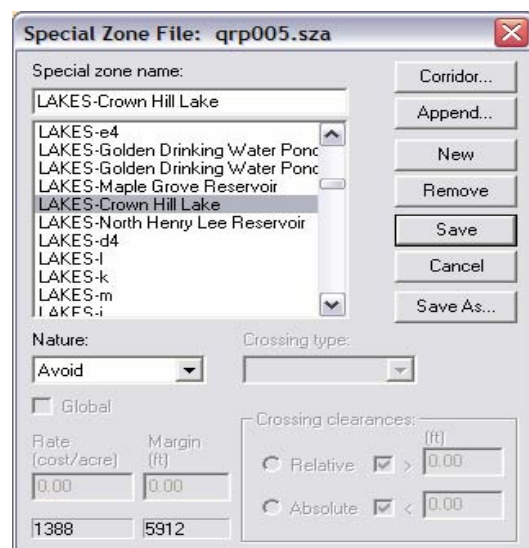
Special Zone File: qrp005.sza

Special zone name:

LAKES-Crown Hill Lake

LAKES-e4
LAKES-Golden Drinking Water Ponc
LAKES-Golden Drinking Water Ponc
LAKES-Maple Grove Reservoir
LAKES-Crown Hill Lake
LAKES-North Henry Lee Reservoir
LAKES-d4
LAKES-l
LAKES-k
LAKES-m
LAKES-j

Corridor...
Append...
New
Remove
Save
Cancel
Save As...

Nature:
Avoid

Crossing type:

Global

Rate (cost/acre)
0.00

Margin (ft)
0.00

1388
5912

Crossing clearances:
(ft)
Relative > 0.00
Absolute < 0.00